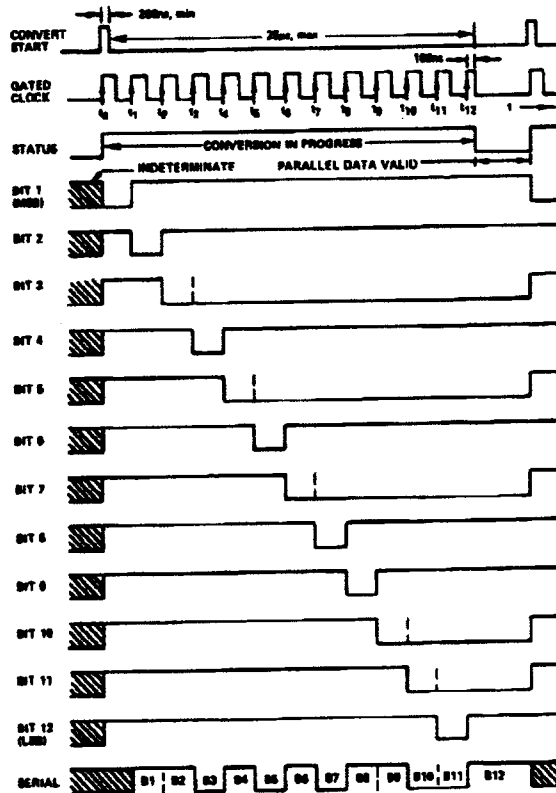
200ns, min

CONVERT START

25μs, max

100ns

GATED CLOCK

$t_0$ $t_1$ $t_2$ $t_3$ $t_4$ $t_5$ $t_6$ $t_7$ $t_8$ $t_9$ $t_{10}$ $t_{11}$ $t_{12}$

1

STATUS

CONVERSION IN PROGRESS

INDETERMINATE

PARALLEL DATA VALID

BIT 1 (MSB)

BIT 2

BIT 3

BIT 4

BIT 5

BIT 6

BIT 7

BIT 8

BIT 9

BIT 10

BIT 11

BIT 12 (LSB)

SERIAL

B1 B2 B3 B4 B5 B6 B7 B8 B9 B10 B11 B12